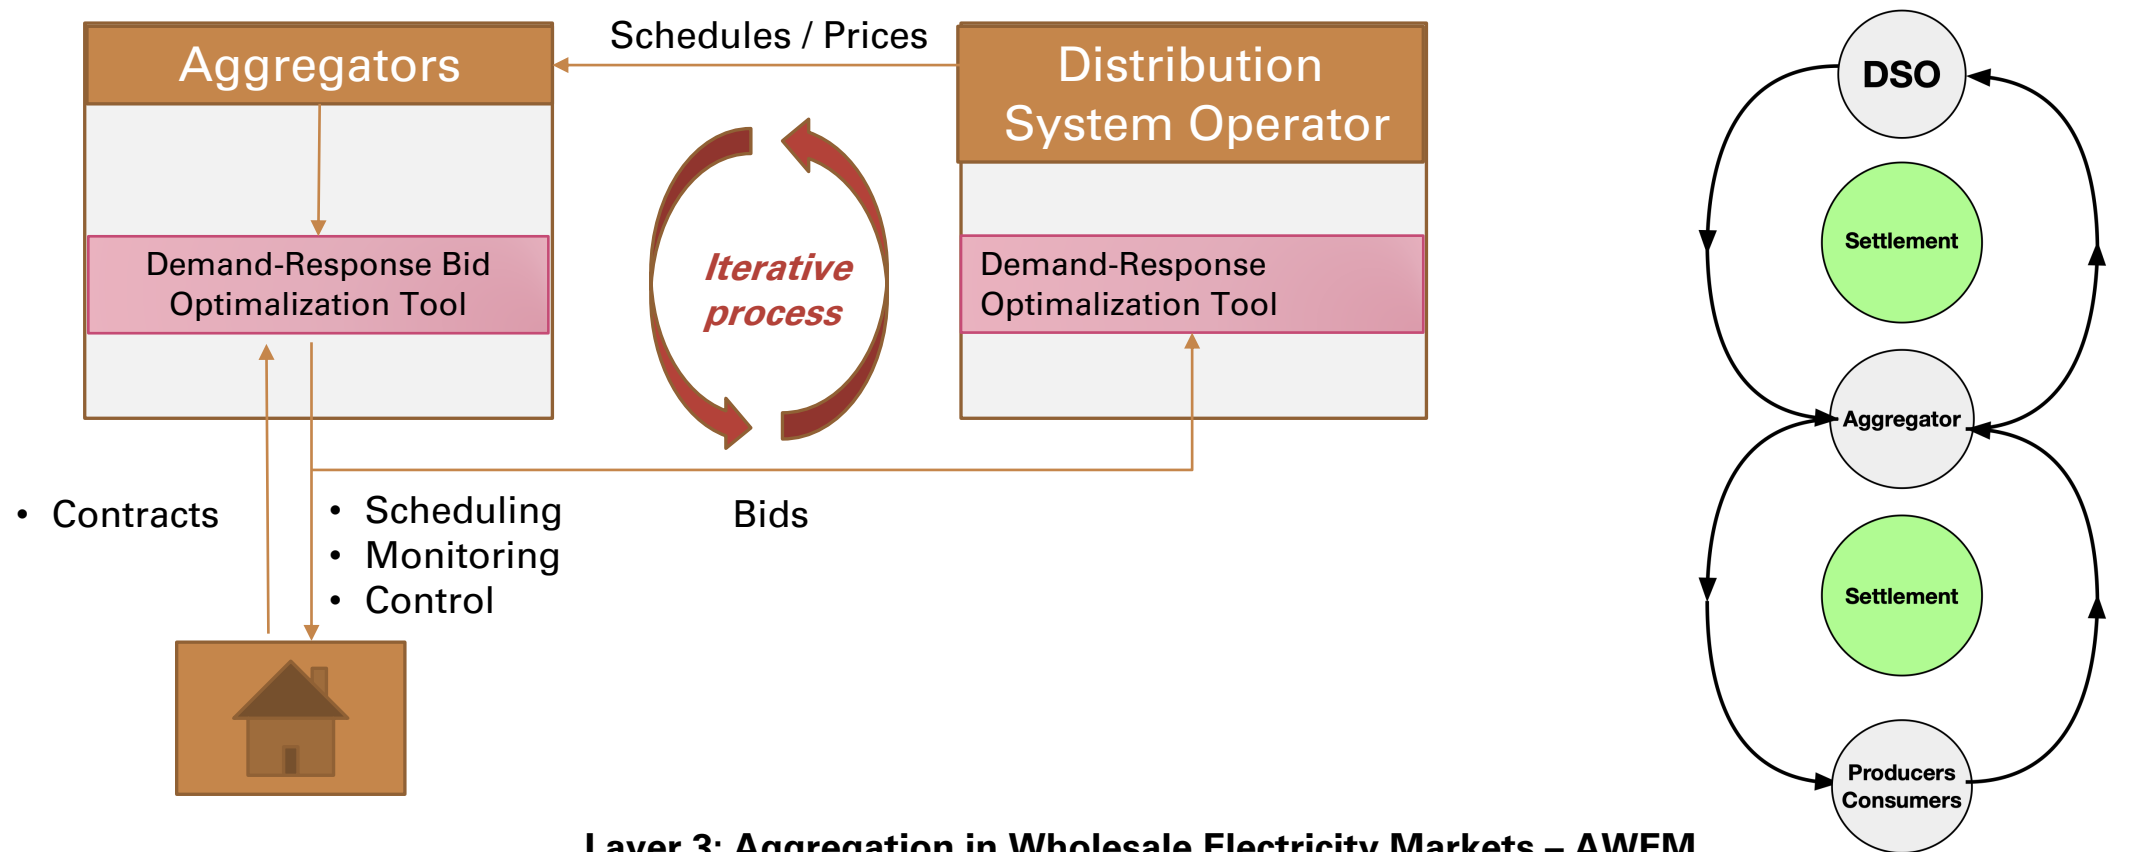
Aggregators

Schedules / Prices

Distribution System Operator

Demand-Response Bid Optimalization Tool

Iterative process

Demand-Response Optimalization Tool

• Contracts

• Scheduling
• Monitoring
• Control

Bids

DSO

Settlement

Aggregator

Settlement

Producers Consumers

Layer 3: Aggregation in Wholesale Electricity Markets – AWEM